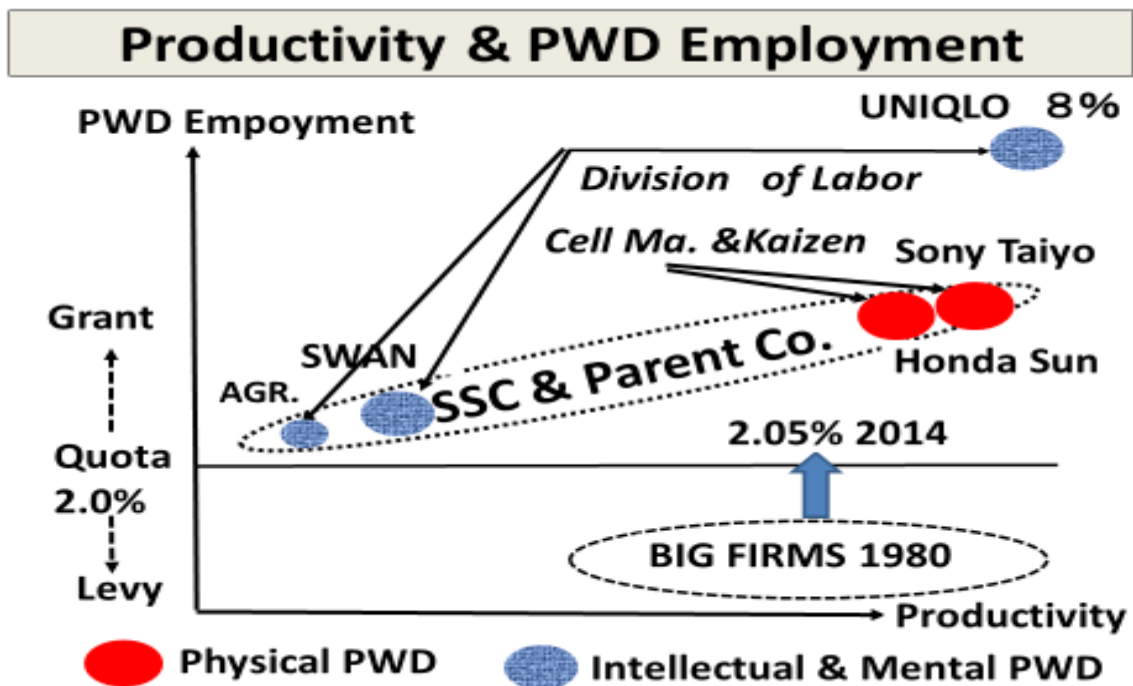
Productivity & PWD Employment

PWD Empoyment

UNIQLO 8%

Division of Labor

Cell Ma. &Kaizen

Sony Taiyo

Grant

SWAN

SSC & Parent Co.

Honda Sun

AGR.

2.05% 2014

Quota
2.0%

BIG FIRMS 1980

Levy

Productivity

Physical PWD

Intellectual & Mental PWD